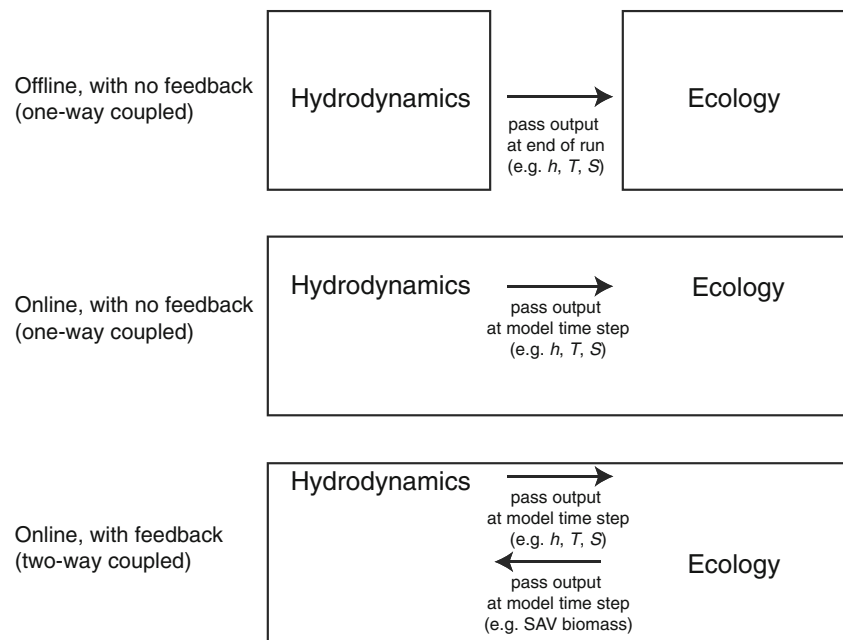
Offline, with no feedback (one-way coupled)

Hydrodynamics

pass output at end of run (e.g. $h$, $T$, $S$)

Ecology

Online, with no feedback (one-way coupled)

Hydrodynamics

pass output at model time step (e.g. $h$, $T$, $S$)

Ecology

Online, with feedback (two-way coupled)

Hydrodynamics

pass output at model time step (e.g. $h$, $T$, $S$)

pass output at model time step (e.g. SAV biomass)

Ecology